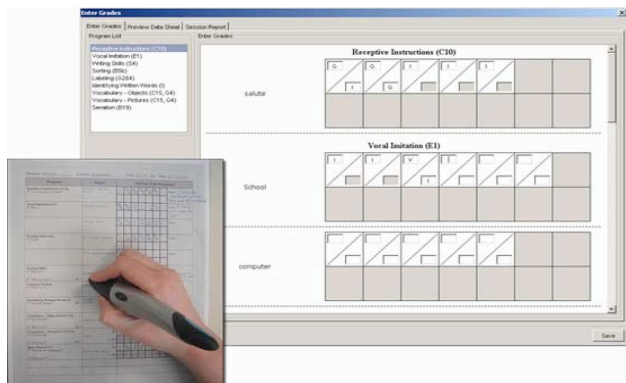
Enter Grades

Enter Grades | Preview Data Sheet | Session Report

Program List

Receptive Instructions (C10)
Vocal Imitation (E1)
Writing Skills (S4)
Sorting (B5b)
Labeling (G2&4)
Identifying Written Words (I)
Vocabulary - Objects (C15, G4)
Vocabulary - Pictures (C15, G4)
Seriation (B19)

Enter Grades

Receptive Instructions (C10)

salute

G | G | I | I | I
I | G | | |

Vocal Imitation (E1)

School

I | I | V | I | |
| | I | | |

computer

Save